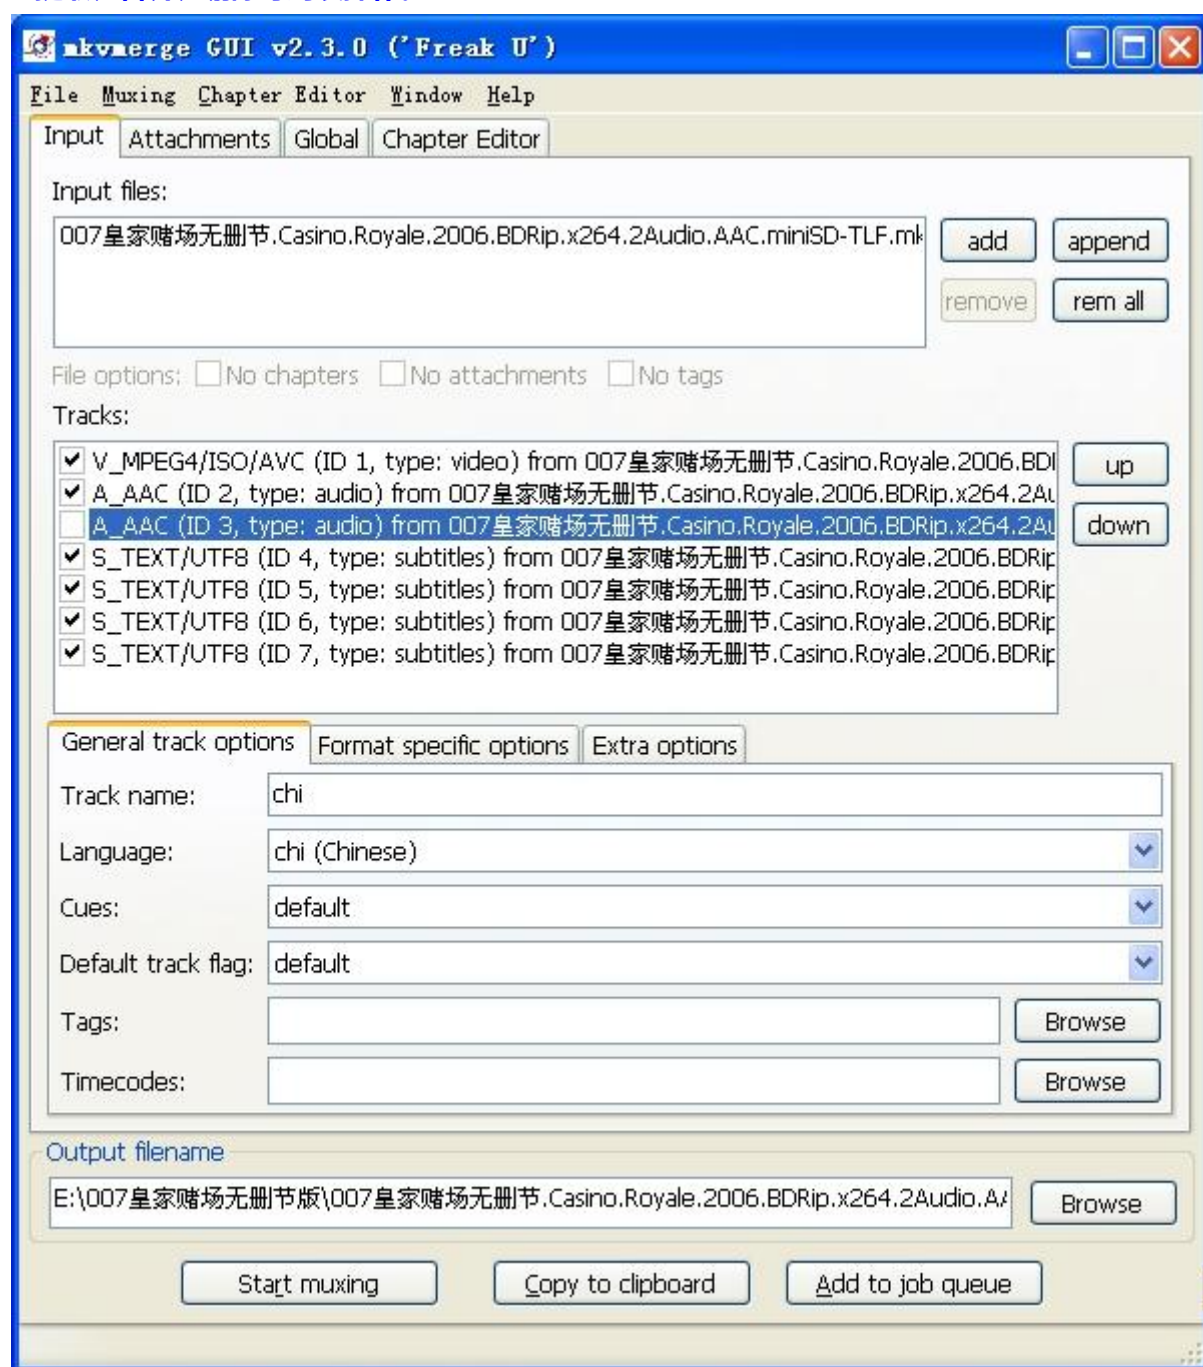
mkvmerge GUI v2.3.0 ('Freak U')

File Muxing Chapter Editor Window Help

Input Attachments Global Chapter Editor

Input files:

007皇家赌场无删节.Casino.Royale.2006.BDRip.x264.2Audio.AAC.miniSD-TLF.mk

add append remove rem all

File options: No chapters No attachments No tags

Tracks:

V_MPEG4/ISO/AVC (ID 1, type: video) from 007皇家赌场无删节.Casino.Royale.2006.BDI
A_AAC (ID 2, type: audio) from 007皇家赌场无删节.Casino.Royale.2006.BDRip.x264.2Au
A_AAC (ID 3, type: audio) from 007皇家赌场无删节.Casino.Royale.2006.BDRip.x264.2Au
S_TEXT/UTF8 (ID 4, type: subtitles) from 007皇家赌场无删节.Casino.Royale.2006.BDRip
S_TEXT/UTF8 (ID 5, type: subtitles) from 007皇家赌场无删节.Casino.Royale.2006.BDRip
S_TEXT/UTF8 (ID 6, type: subtitles) from 007皇家赌场无删节.Casino.Royale.2006.BDRip
S_TEXT/UTF8 (ID 7, type: subtitles) from 007皇家赌场无删节.Casino.Royale.2006.BDRip

up down

General track options Format specific options Extra options

Track name: chi

Language: chi (Chinese)

Cues: default

Default track flag: default

Tags: Browse

Timecodes: Browse

Output filename

E:\007皇家赌场无删节版\007皇家赌场无删节.Casino.Royale.2006.BDRip.x264.2Audio.A/ Browse

Start muxing Copy to clipboard Add to job queue